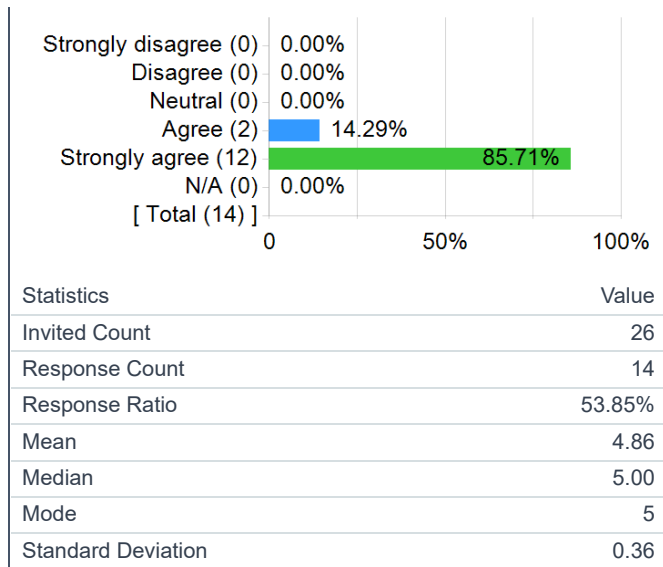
Strongly disagree (0) 0.00%
Disagree (0) 0.00%
Neutral (0) 0.00%
Agree (2) 14.29%
Strongly agree (12) 85.71%
N/A (0) 0.00%
[ Total (14) ]

0 50% 100%

| Statistics | Value |
|---|---|
| Invited Count | 26 |
| Response Count | 14 |
| Response Ratio | 53.85% |
| Mean | 4.86 |
| Median | 5.00 |
| Mode | 5 |
| Standard Deviation | 0.36 |